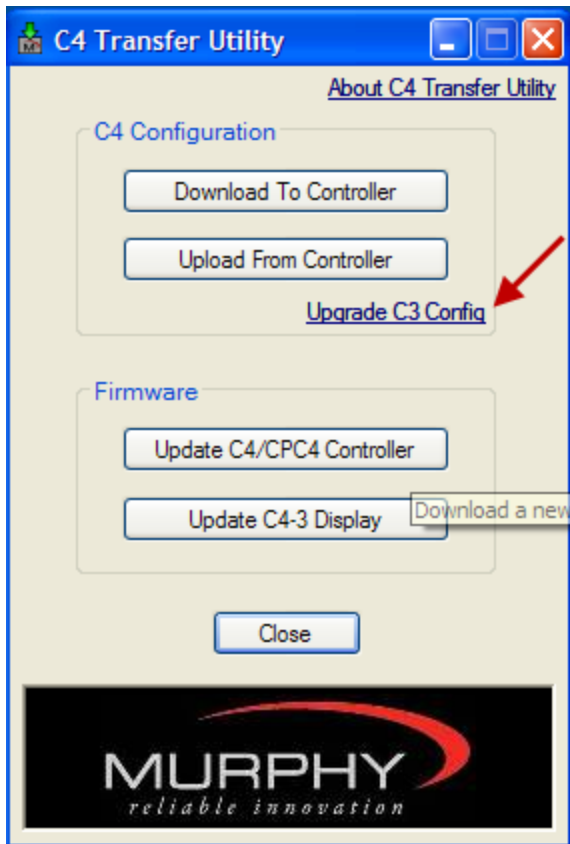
C4 Transfer Utility

About C4 Transfer Utility

C4 Configuration

Download To Controller

Upload From Controller

Upgrade C3 Config

Firmware

Update C4/CPC4 Controller

Update C4-3 Display

Download a new

Close

MURPHY
reliable innovation